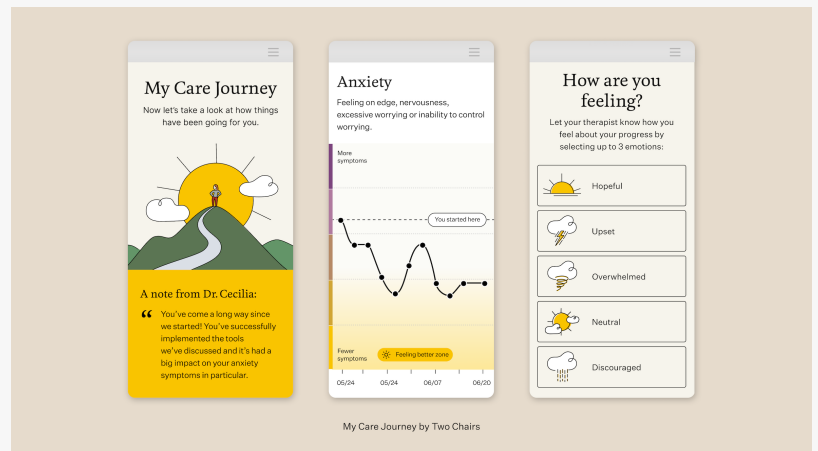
My Care Journey

Now let's take a look at how things have been going for you.

A note from Dr. Cecilia:

"You've come a long way since we started! You've successfully implemented the tools we've discussed and it's had a big impact on your anxiety symptoms in particular.

Anxiety

Feeling on edge, nervousness, excessive worrying or inability to control worrying.

More symptoms

You started here

Fewer symptoms

Feeling better zone

05/24 05/24 06/07 06/20

How are you feeling?

Let your therapist know how you feel about your progress by selecting up to 3 emotions:

Hopeful

Upset

Overwhelmed

Neutral

Discouraged

My Care Journey by Two Chairs